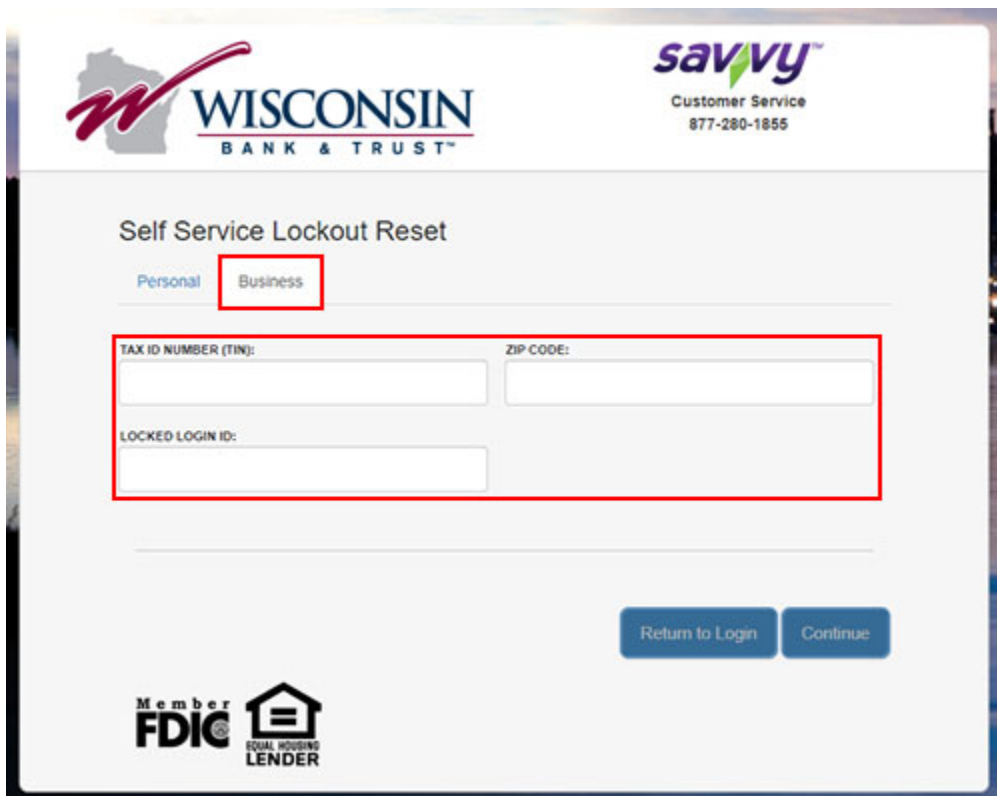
WISCONSIN
BANK & TRUST™

savvy™
Customer Service
877-280-1855

Self Service Lockout Reset

Personal Business

TAX ID NUMBER (TIN):

ZIP CODE:

LOCKED LOGIN ID:

Return to Login Continue

Member FDIC

EQUAL HOUSING LENDER